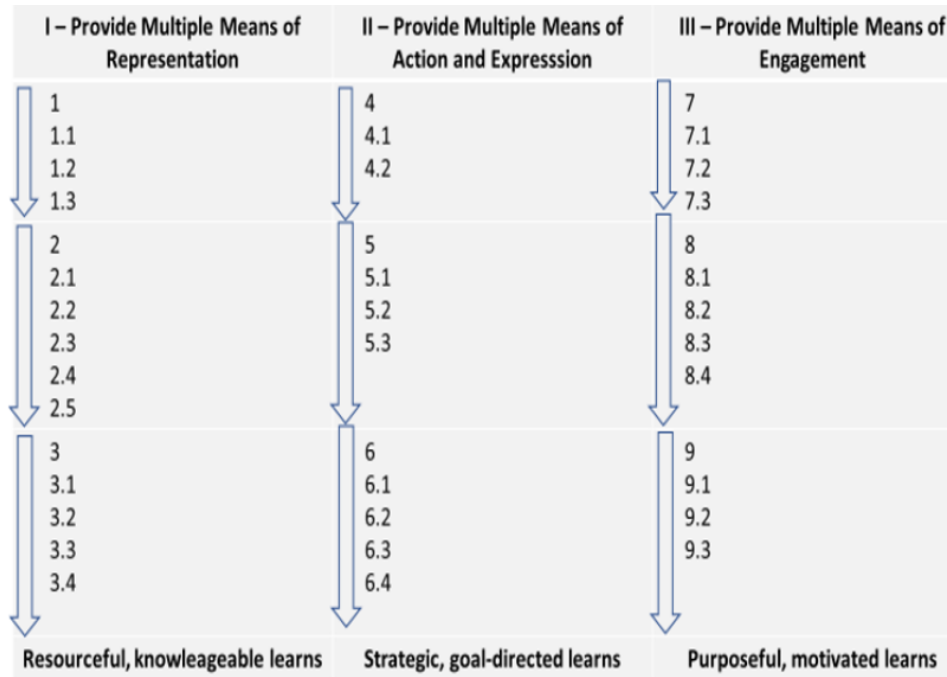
| I – Provide Multiple Means of Representation | II – Provide Multiple Means of Action and Expresssion | III – Provide Multiple Means of Engagement |
|---|---|---|
| 1<br>1.1<br>1.2<br>1.3 | 4<br>4.1<br>4.2 | 7<br>7.1<br>7.2<br>7.3 |
| 2<br>2.1<br>2.2<br>2.3<br>2.4<br>2.5 | 5<br>5.1<br>5.2<br>5.3 | 8<br>8.1<br>8.2<br>8.3<br>8.4 |
| 3<br>3.1<br>3.2<br>3.3<br>3.4 | 6<br>6.1<br>6.2<br>6.3<br>6.4 | 9<br>9.1<br>9.2<br>9.3 |
| Resourceful, knowleageable learns | Strategic, goal-directed learns | Purposeful, motivated learns |